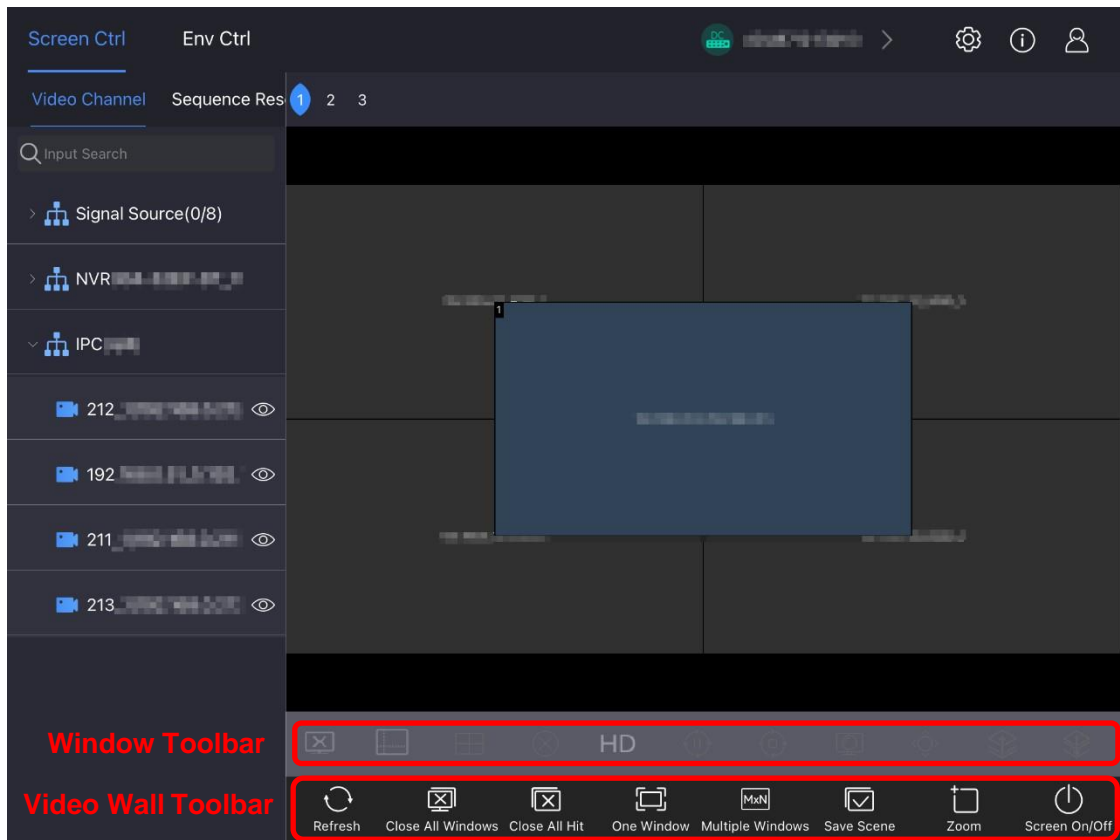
Screen Ctrl
Env Ctrl
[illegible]

Video Channel
Sequence Res
1 2 3

Input Search

Signal Source(0/8)
NVR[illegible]
IPC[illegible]
212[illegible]
192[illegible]
211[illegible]
213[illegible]

1
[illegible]

Window Toolbar
HD

Video Wall Toolbar
Refresh
Close All Windows
Close All Hit
One Window
MxN
Multiple Windows
Save Scene
Zoom
Screen On/Off